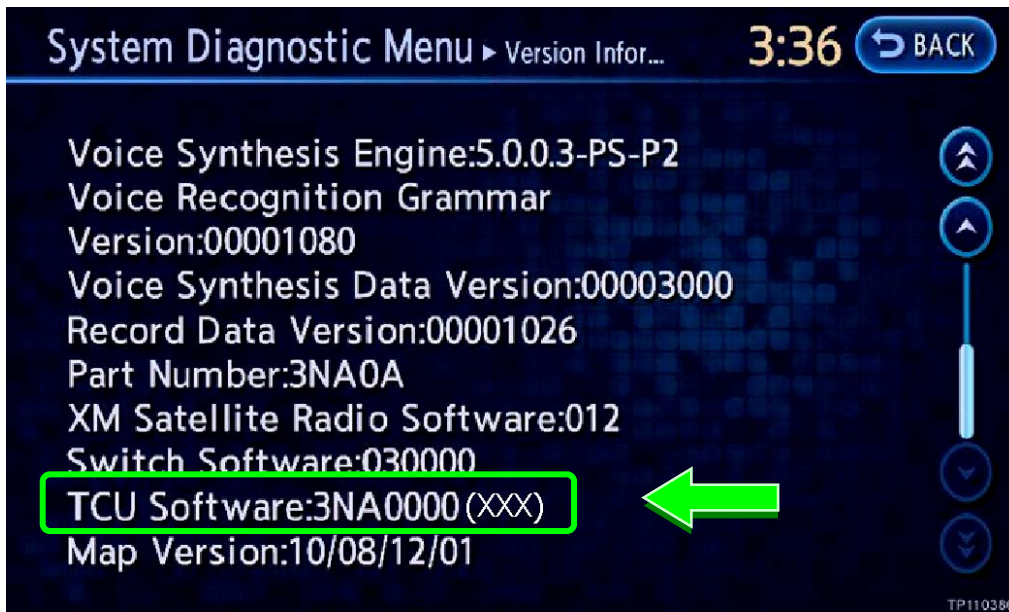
System Diagnostic Menu ▸ Version Infor...
3:36
BACK

Voice Synthesis Engine:5.0.0.3-PS-P2
Voice Recognition Grammar Version:00001080
Voice Synthesis Data Version:00003000
Record Data Version:00001026
Part Number:3NA0A
XM Satellite Radio Software:012
Switch Software:030000
TCU Software:3NA0000 (XXX)
Map Version:10/08/12/01

TP11038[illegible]